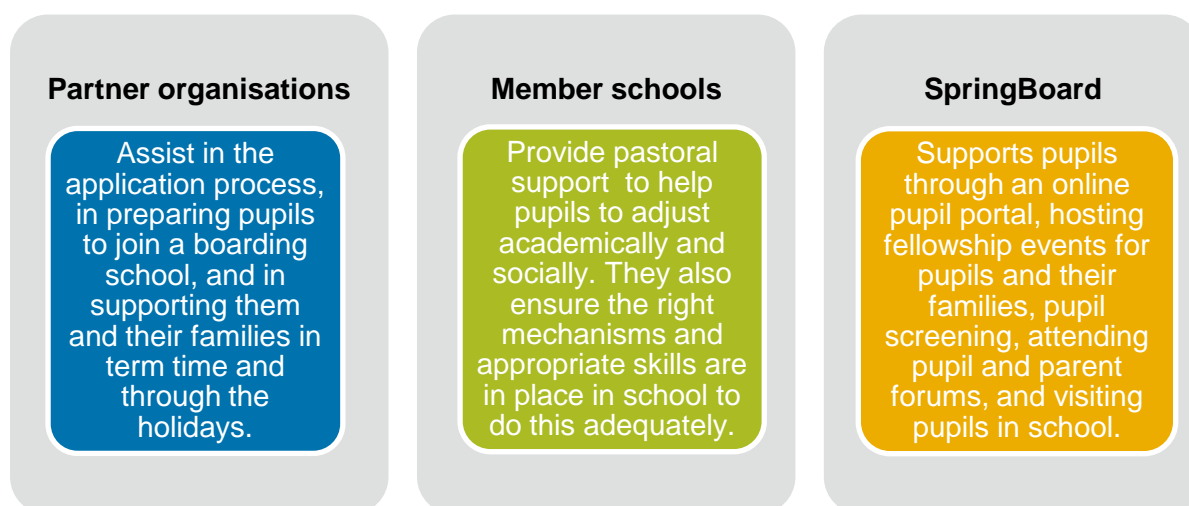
Partner organisations

Assist in the application process, in preparing pupils to join a boarding school, and in supporting them and their families in term time and through the holidays.

Member schools

Provide pastoral support  to help pupils to adjust academically and socially. They also ensure the right mechanisms and appropriate skills are in place in school to do this adequately.

SpringBoard

Supports pupils through an online pupil portal, hosting fellowship events for pupils and their families, pupil screening, attending pupil and parent forums, and visiting pupils in school.